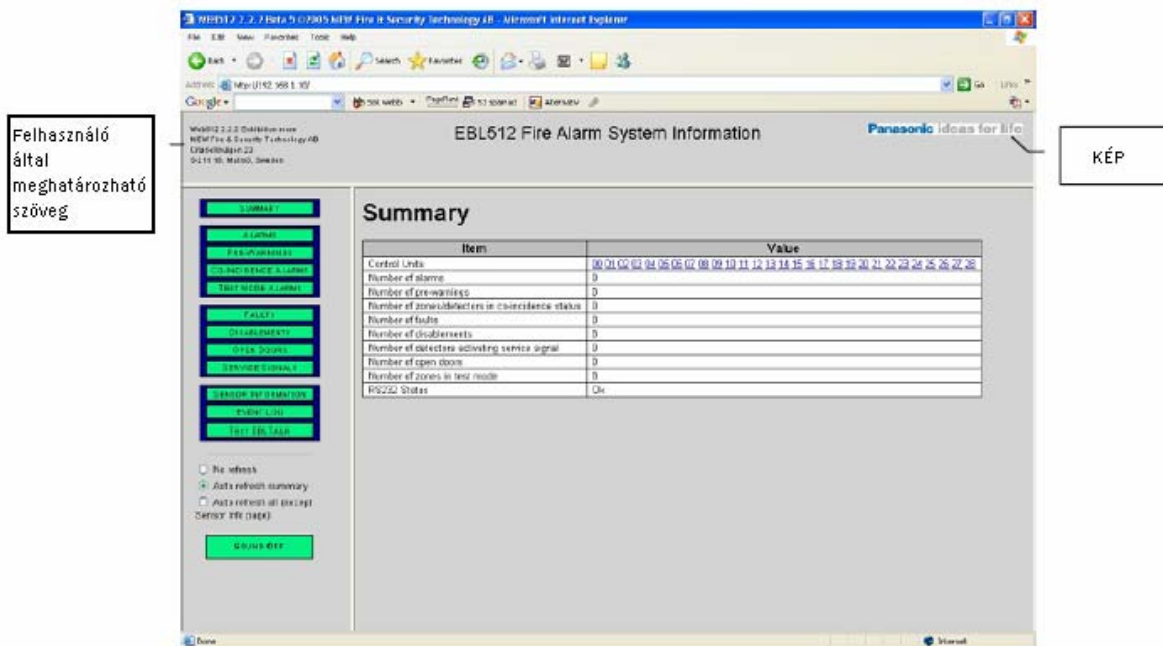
WEB512 2.2.2 Beta 5 ©2005 NEW Fire & Security Technology AB - Microsoft Internet Explorer

File Edit View Favorites Tools Help

Back Search Favorites

Address http://192.168.1.107

Google

Felhasználó által meghatározható szöveg

Web512 2.2.2 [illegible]
NEW Fire & Security Technology AB
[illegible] 23
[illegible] Malmö, Sweden

EBL512 Fire Alarm System Information

Panasonic ideas for life

KÉP

SUMMARY

ALARMS
PRE-WARNINGS
CO-INCIDENCE ALARMS
TEST MODE ALARMS

FAULTS
DISABLEMENTS
OPEN DOORS
SERVICE SIGNALS

SENSOR INFORMATION
EVENT LOG
TEST EBLTALK

No refresh
Auto refresh summary
Auto refresh all (except Sensor Info page)

LOGIN/OFF

Summary

| Item | Value |
|---|---|
| Control Units | 00 01 02 03 04 05 06 07 08 09 10 11 12 13 14 15 16 17 18 19 20 21 22 23 24 25 26 27 28 |
| Number of alarms | 0 |
| Number of pre-warnings | 0 |
| Number of zones/detectors in co-incidence status | 0 |
| Number of faults | 0 |
| Number of disablements | 0 |
| Number of detectors activating service signal | 0 |
| Number of open doors | 0 |
| Number of zones in test mode | 0 |
| RS232 Status | Ok |

Done

Internet